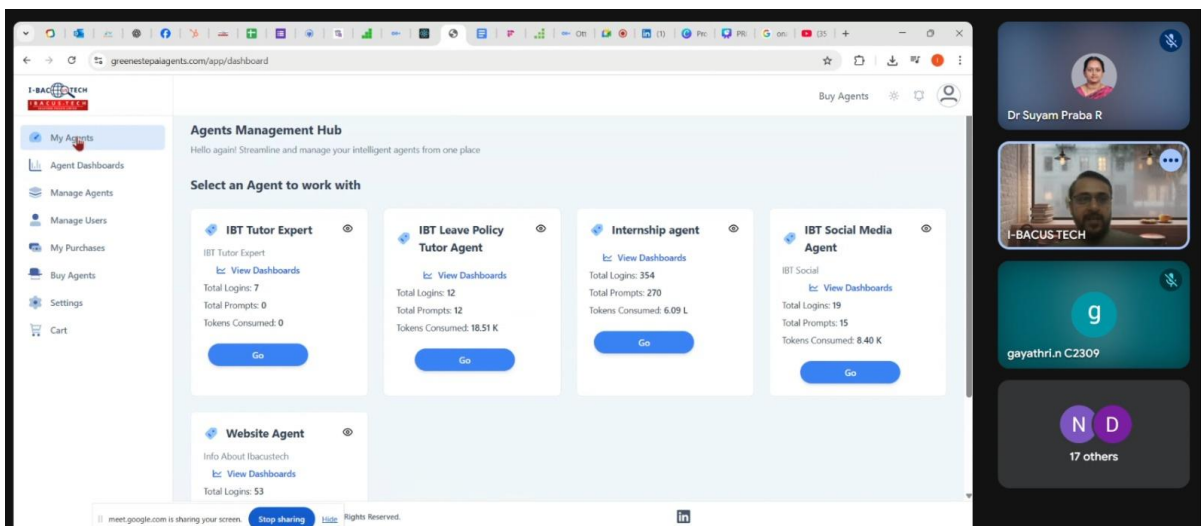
greenestepaiagents.com/app/dashboard

I-BACUS-TECH

Buy Agents

My Agents
Agent Dashboards
Manage Agents
Manage Users
My Purchases
Buy Agents
Settings
Cart

Agents Management Hub
Hello again! Streamline and manage your intelligent agents from one place

Select an Agent to work with

IBT Tutor Expert
IBT Tutor Expert
View Dashboards
Total Logins: 7
Total Prompts: 0
Tokens Consumed: 0
Go

IBT Leave Policy Tutor Agent
View Dashboards
Total Logins: 12
Total Prompts: 12
Tokens Consumed: 18.51 K
Go

Internship agent
View Dashboards
Total Logins: 354
Total Prompts: 270
Tokens Consumed: 6.09 L
Go

IBT Social Media Agent
IBT Social
View Dashboards
Total Logins: 19
Total Prompts: 15
Tokens Consumed: 8.40 K
Go

Website Agent
Info About Ibacustech
View Dashboards
Total Logins: 53

meet.google.com is sharing your screen. Stop sharing Hide Rights Reserved.

Dr Suyam Praba R
I-BACUS-TECH
g
gayathri.n C2309
N D
17 others